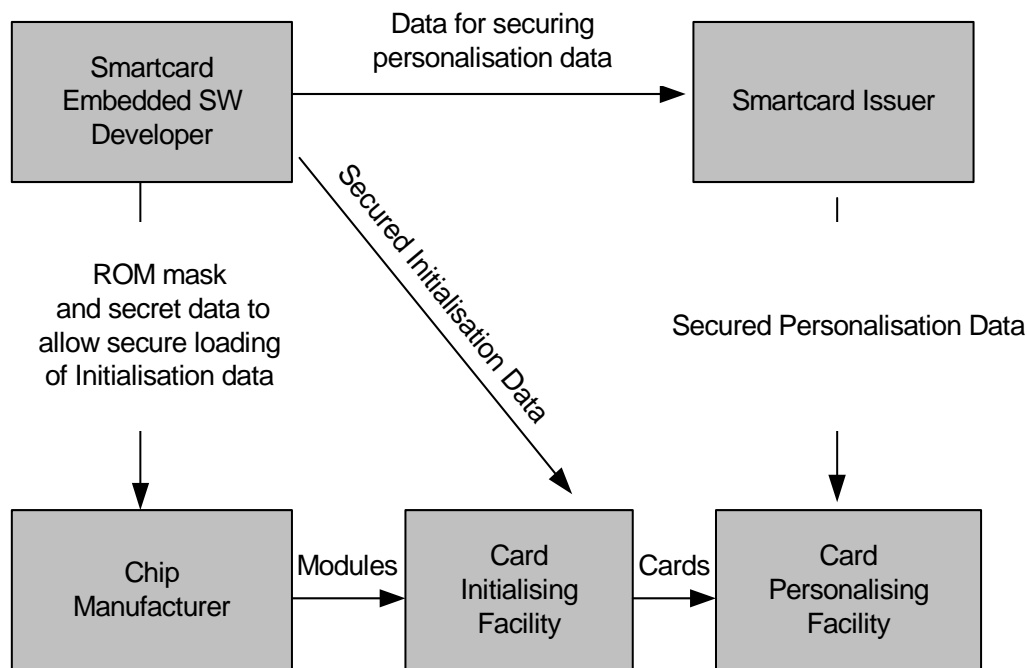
Smartcard Embedded SW Developer

Data for securing personalisation data

Smartcard Issuer

Secured Initialisation Data

ROM mask and secret data to allow secure loading of Initialisation data

Secured Personalisation Data

Chip Manufacturer

Modules

Card Initialising Facility

Cards

Card Personalising Facility